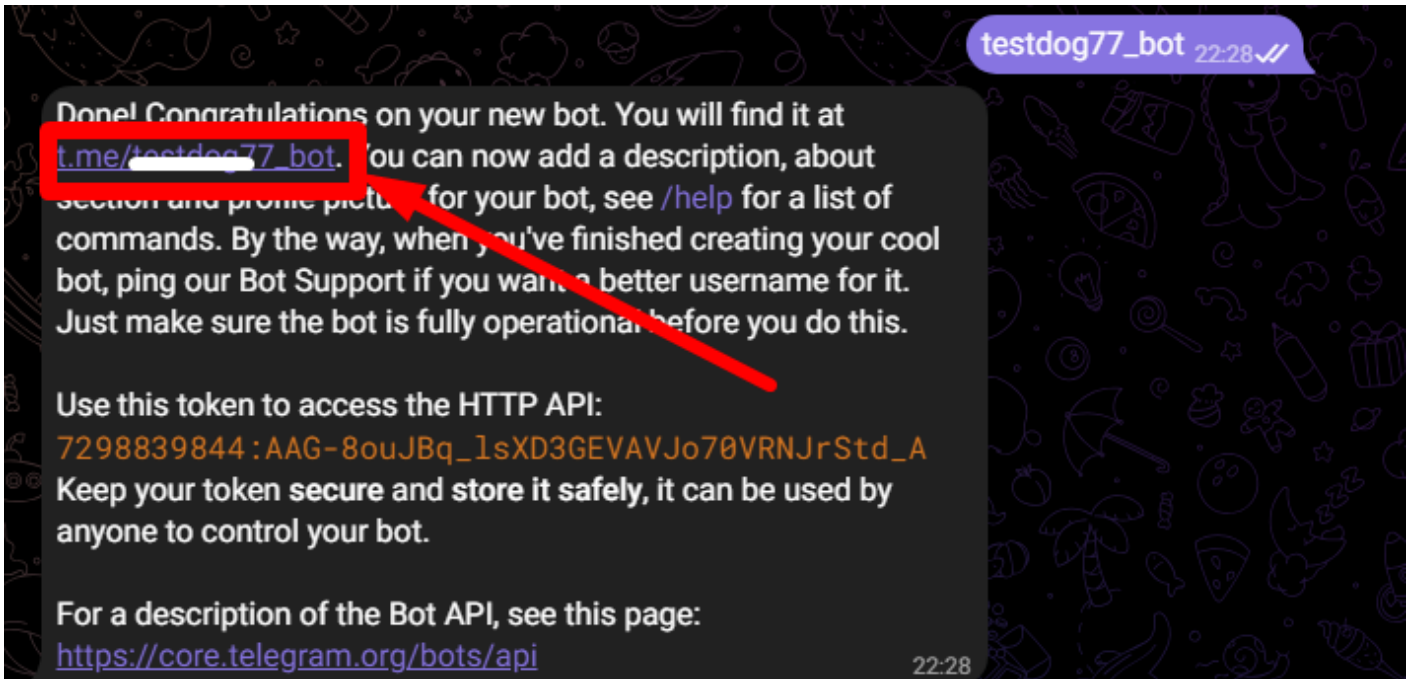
testdog77_bot 22:28

Done! Congratulations on your new bot. You will find it at t.me/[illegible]77_bot. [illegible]ou can now add a description, about section and profile pictu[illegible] for your bot, see /help for a list of commands. By the way, when you've finished creating your cool bot, ping our Bot Support if you wan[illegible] a better username for it. Just make sure the bot is fully operationa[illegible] before you do this.

Use this token to access the HTTP API:
7298839844:AAG-8ouJBq_lsXD3GEVAVJo70VRNJrStd_A
Keep your token secure and store it safely, it can be used by anyone to control your bot.

For a description of the Bot API, see this page:
https://core.telegram.org/bots/api 22:28